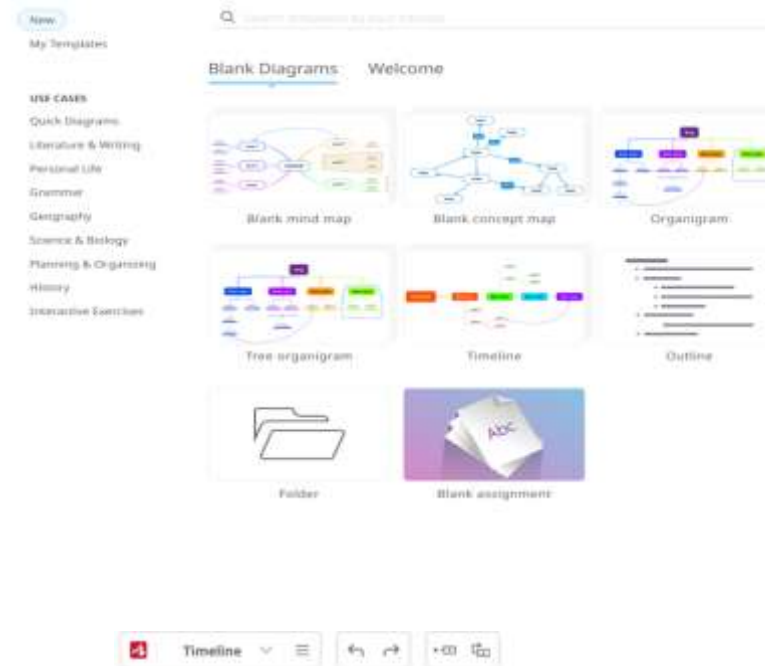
New
My Templates

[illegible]

Blank Diagrams Welcome

USE CASES
Quick Diagrams
Literature & Writing
Personal Life
Grammar
Geography
Science & Biology
Planning & Organizing
History
Interactive Exercises

Blank mind map
Blank concept map
Organigram
Tree organigram
Timeline
Outline
Folder
ABC
Blank assignment

Timeline